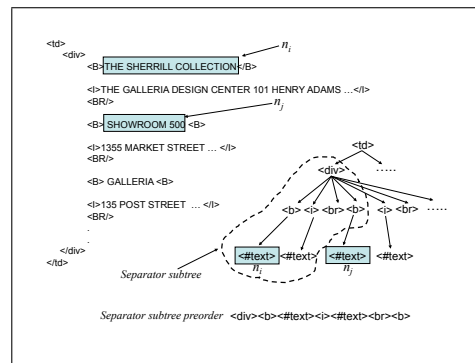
<td>
<div>
<B>THE SHERRILL COLLECTION</B>
$n_i$
<I>THE GALLERIA DESIGN CENTER 101 HENRY ADAMS …</I>
<BR/>
$n_j$
<B> SHOWROOM 500 <B>
<I>1355 MARKET STREET … </I>
<BR/>
<B> GALLERIA <B>
<I>135 POST STREET … </I>
<BR/>
.
.
</div>
</td>

<td>
<div>
……
<b> <i> <br> <b> <i> <br> ….
<#text> <#text> <#text> <#text>
$n_i$
$n_j$
Separator subtree

Separator subtree preorder <div><b><#text><i><#text><br><b>